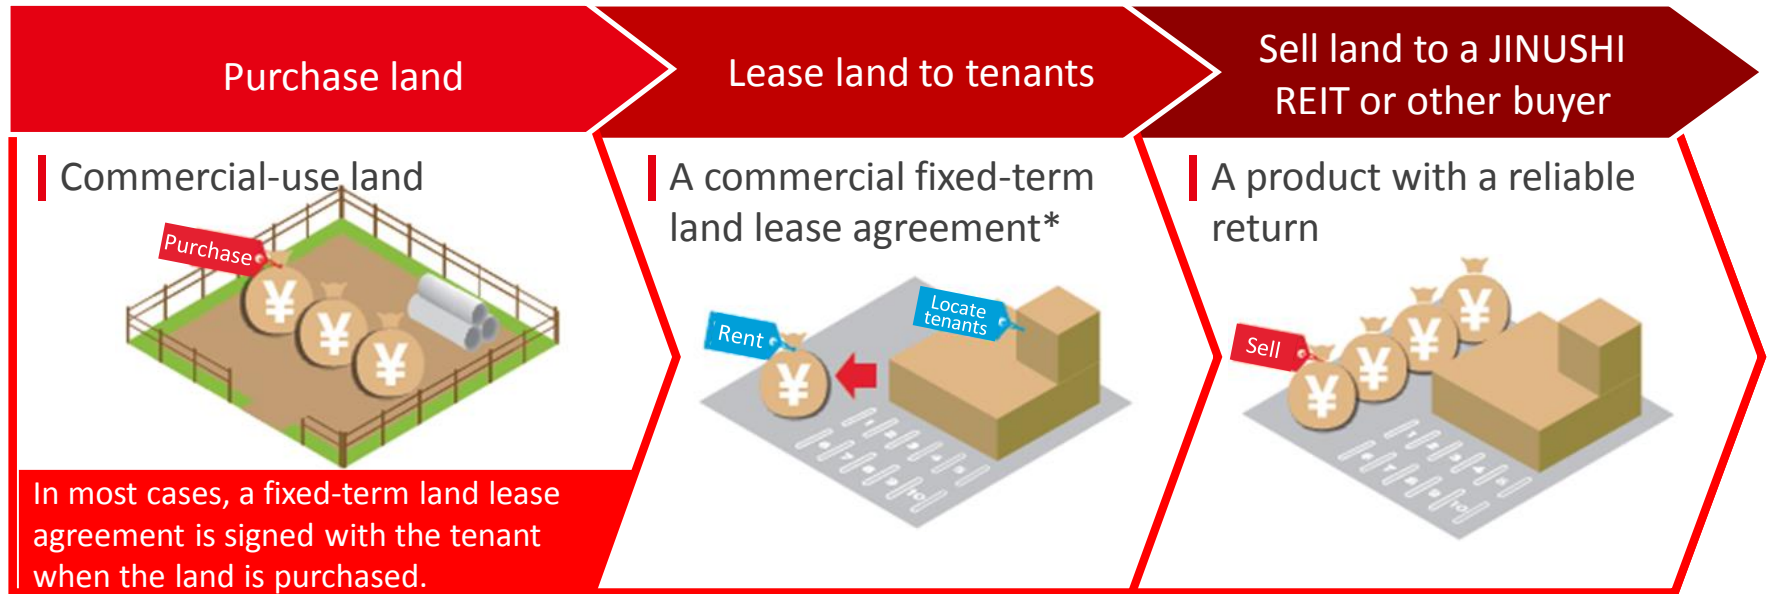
Purchase land

Lease land to tenants

Sell land to a JINUSHI REIT or other buyer

Commercial-use land

Purchase

¥ ¥ ¥

In most cases, a fixed-term land lease agreement is signed with the tenant when the land is purchased.

A commercial fixed-term land lease agreement*

Rent

¥

Locate tenants

A product with a reliable return

Sell

¥ ¥ ¥ ¥